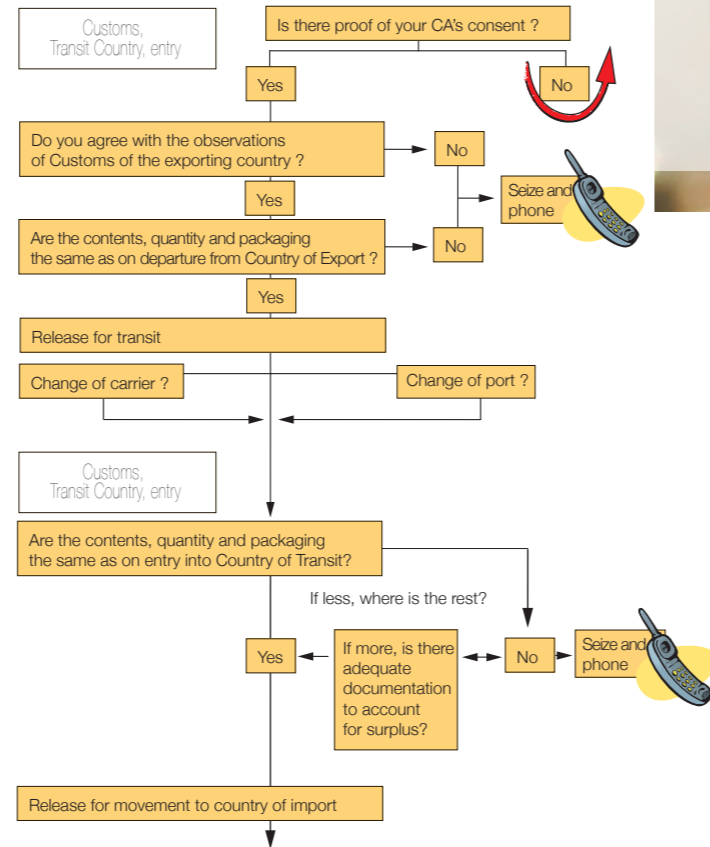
Customs,
Transit Country, entry

Is there proof of your CA's consent ?

Yes

No

Do you agree with the observations of Customs of the exporting country ?

No

Yes

Seize and phone

Are the contents, quantity and packaging the same as on departure from Country of Export ?

No

Yes

Release for transit

Change of carrier ?

Change of port ?

Customs,
Transit Country, entry

Are the contents, quantity and packaging the same as on entry into Country of Transit?

If less, where is the rest?

Yes

If more, is there adequate documentation to account for surplus?

No

Seize and phone

Release for movement to country of import